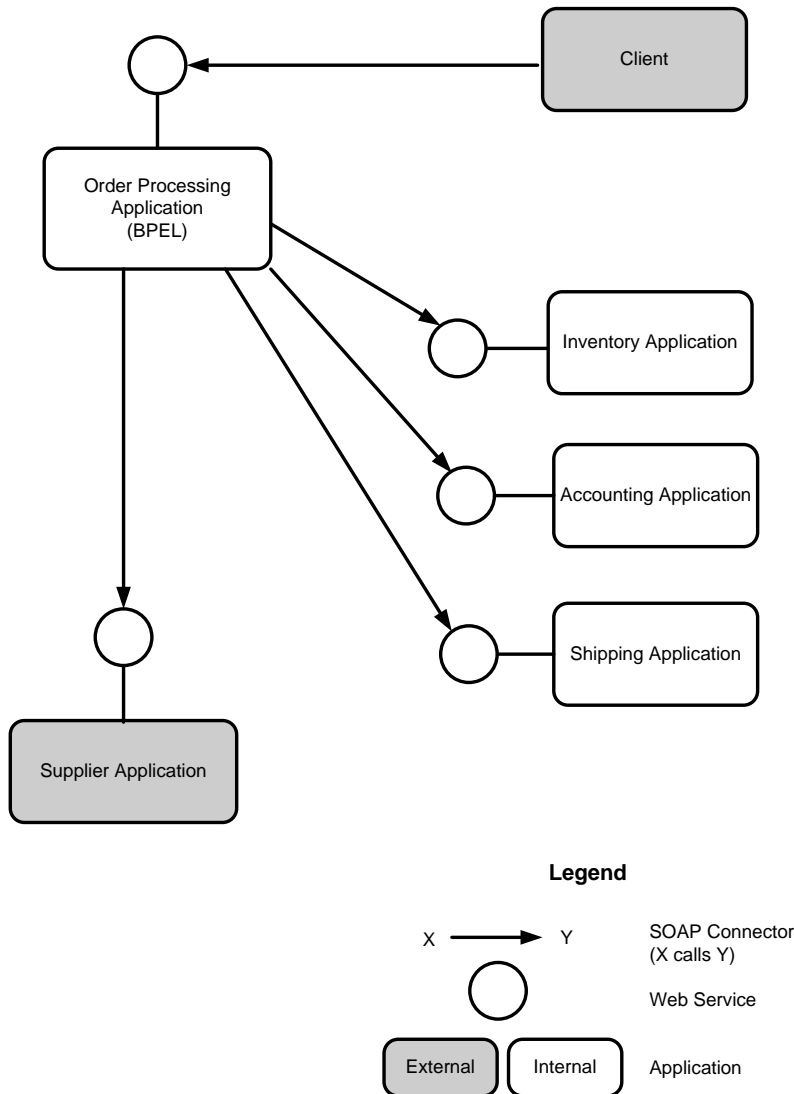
Client

Order Processing Application (BPEL)

Inventory Application

Accounting Application

Shipping Application

Supplier Application

Legend

X Y

SOAP Connector (X calls Y)

Web Service

External

Internal

Application